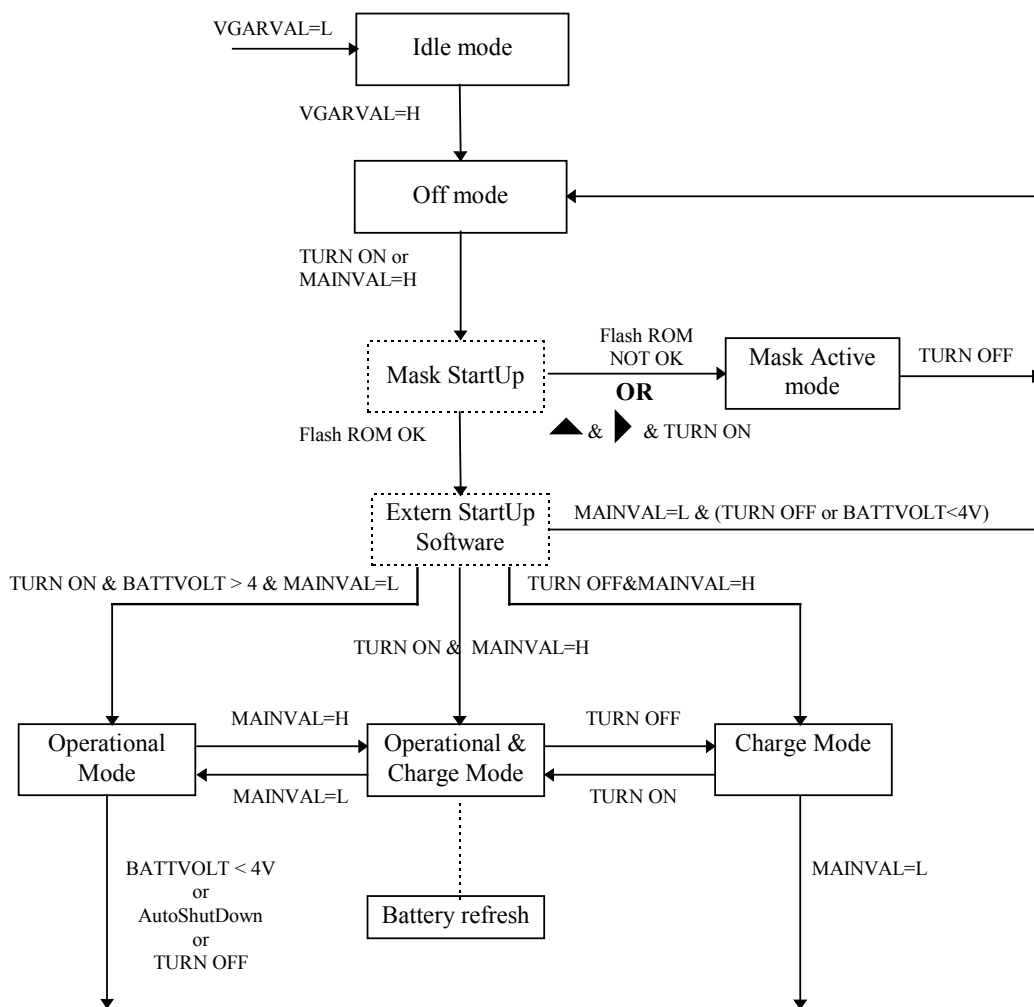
VGARVAL=L

Idle mode

VGARVAL=H

Off mode

TURN ON or MAINVAL=H

Mask StartUp

Flash ROM NOT OK

OR

& & TURN ON

Mask Active mode

TURN OFF

Flash ROM OK

Extern StartUp Software

MAINVAL=L & (TURN OFF or BATTVOLT<4V)

TURN ON & BATTVOLT > 4 & MAINVAL=L

TURN ON & MAINVAL=H

TURN OFF&MAINVAL=H

Operational Mode

MAINVAL=H

MAINVAL=L

Operational & Charge Mode

TURN OFF

TURN ON

Charge Mode

BATTVOLT < 4V or AutoShutDown or TURN OFF

Battery refresh

MAINVAL=L